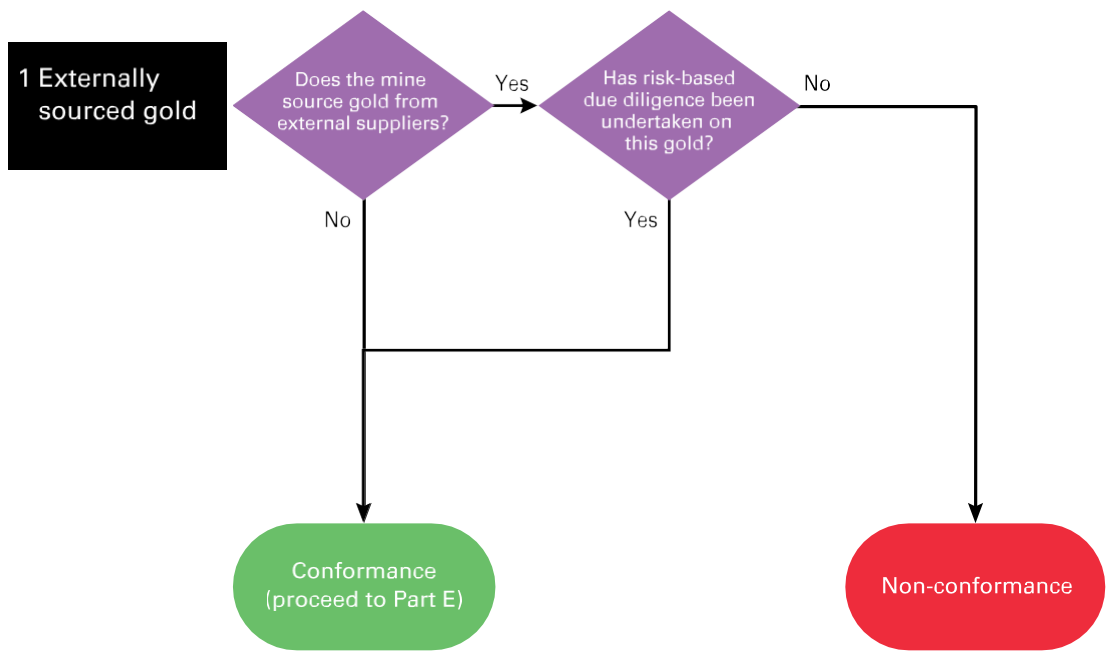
1 Externally sourced gold

Does the mine source gold from external suppliers?

Yes

Has risk-based due diligence been undertaken on this gold?

No

No

Yes

Conformance (proceed to Part E)

Non-conformance